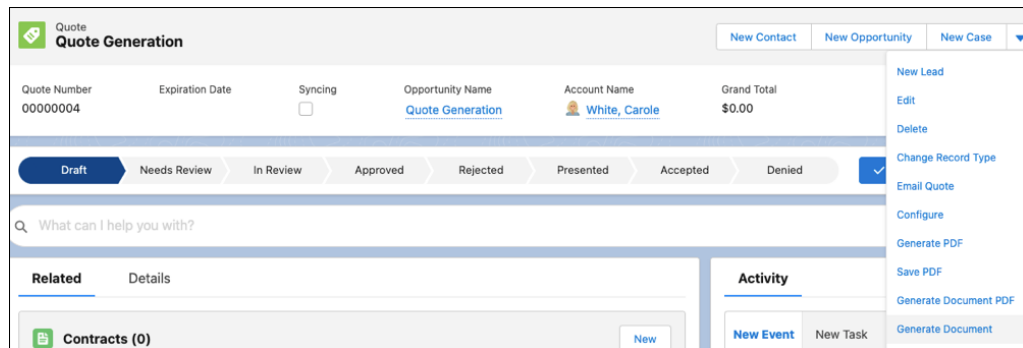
Quote
Quote Generation

New Contact
New Opportunity
New Case

New Lead
Edit
Delete
Change Record Type
Email Quote
Configure
Generate PDF
Save PDF
Generate Document PDF
Generate Document

| Quote Number | Expiration Date | Syncing | Opportunity Name | Account Name | Grand Total |
|---|---|---|---|---|---|
| 00000004 | | ☐ | Quote Generation | White, Carole | $0.00 |

Draft
Needs Review
In Review
Approved
Rejected
Presented
Accepted
Denied

What can I help you with?

Related
Details

Contracts (0)
New

Activity

New Event
New Task